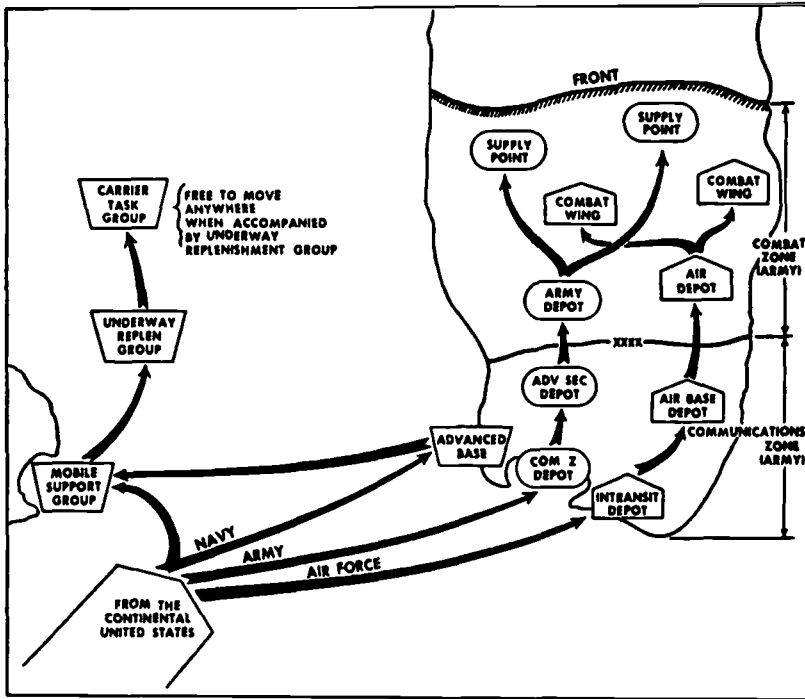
FRONT

SUPPLY POINT

SUPPLY POINT

COMBAT WING

COMBAT WING

CARRIER TASK GROUP

FREE TO MOVE ANYWHERE WHEN ACCOMPANIED BY UNDERWAY REPLENISHMENT GROUP

COMBAT ZONE (ARMY)

ARMY DEPOT

AIR DEPOT

UNDERWAY REPLEN GROUP

XXXX

ADV SEC DEPOT

AIR BASE DEPOT

COMMUNICATIONS ZONE (ARMY)

ADVANCED BASE

MOBILE SUPPORT GROUP

COM Z DEPOT

INTRANSIT DEPOT

NAVY

ARMY

AIR FORCE

FROM THE CONTINENTAL UNITED STATES